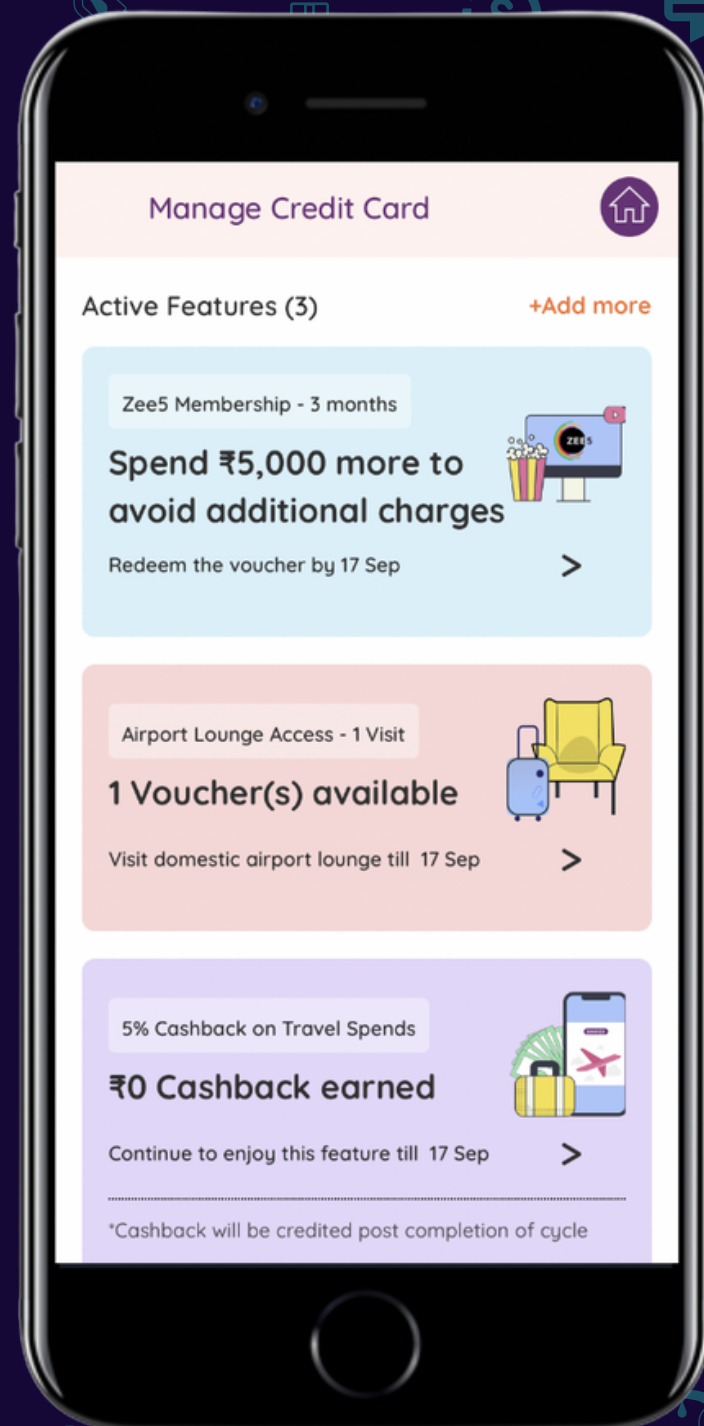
Manage Credit Card

Active Features (3)

+Add more

Zee5 Membership - 3 months

ZEE5

Spend ₹5,000 more to avoid additional charges

Redeem the voucher by 17 Sep

>

Airport Lounge Access - 1 Visit

1 Voucher(s) available

Visit domestic airport lounge till 17 Sep

>

5% Cashback on Travel Spends

₹0 Cashback earned

Continue to enjoy this feature till 17 Sep

>

*Cashback will be credited post completion of cycle